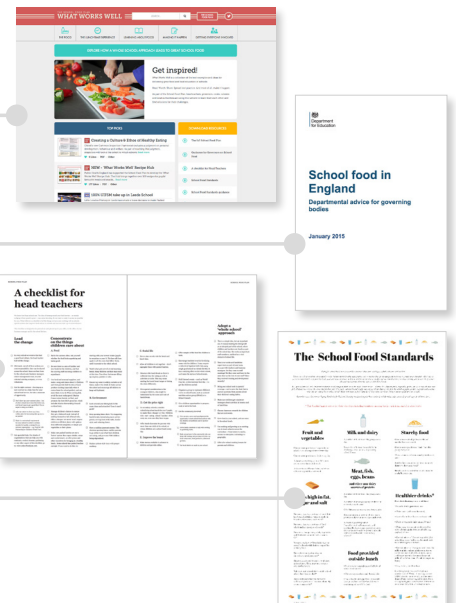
WHAT WORKS WELL

Get inspired!

TOP POSTS

Creating a Cashless Ethos of Healthy Eating

NEW – What Works Well Recipe Hub

Department for Education

School food in England

Departmental advice for governing bodies

January 2015

A checklist for head teachers

Lead the change

Concentrate on the things children care about

Adopt a 'whole school' approach

The School Food Standards

Fruit and vegetables

Milk and dairy

Starchy food

Meat, fish, eggs, beans

Healthier drinks

Food provided outside lunch